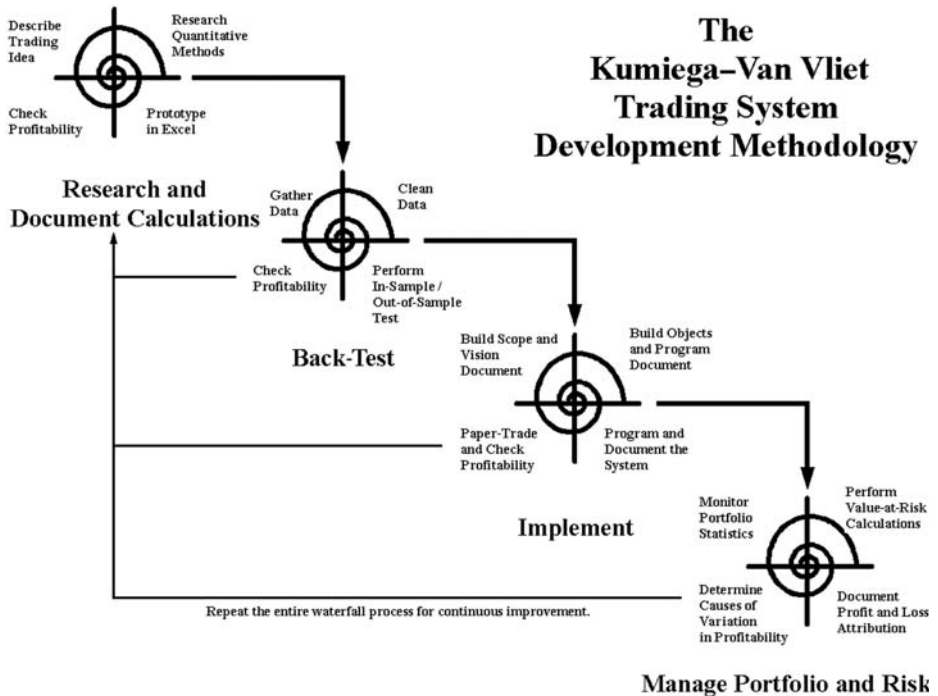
The Kumiega–Van Vliet Trading System Development Methodology

Describe Trading Idea

Research Quantitative Methods

Check Profitability

Prototype in Excel

Research and Document Calculations

Gather Data

Clean Data

Check Profitability

Perform In-Sample / Out-of-Sample Test

Back-Test

Build Scope and Vision Document

Build Objects and Program Document

Paper-Trade and Check Profitability

Program and Document the System

Implement

Monitor Portfolio Statistics

Perform Value-at-Risk Calculations

Determine Causes of Variation in Profitability

Document Profit and Loss Attribution

Repeat the entire waterfall process for continuous improvement.

Manage Portfolio and Risk